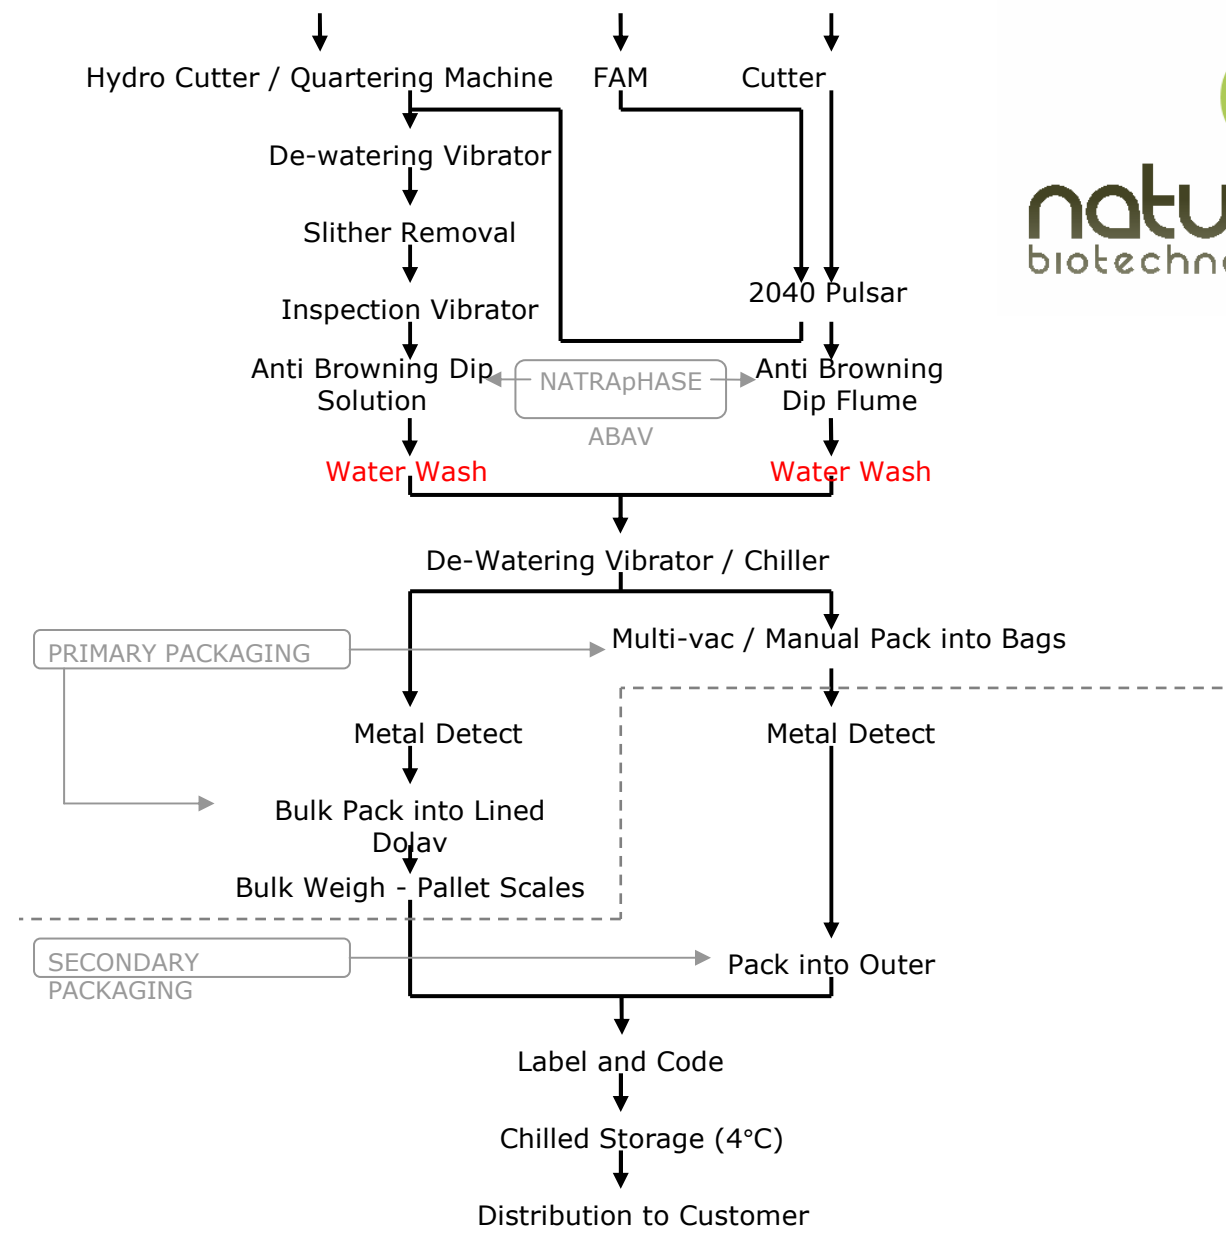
Hydro Cutter / Quartering Machine

FAM

Cutter

De-watering Vibrator

Slither Removal

Inspection Vibrator

2040 Pulsar

Anti Browning Dip Solution

NATRApHASE

ABAV

Anti Browning Dip Flume

Water Wash

Water Wash

De-Watering Vibrator / Chiller

PRIMARY PACKAGING

Multi-vac / Manual Pack into Bags

Metal Detect

Metal Detect

Bulk Pack into Lined Dolav

Bulk Weigh - Pallet Scales

SECONDARY PACKAGING

Pack into Outer

Label and Code

Chilled Storage (4°C)

Distribution to Customer

natu

biotechn